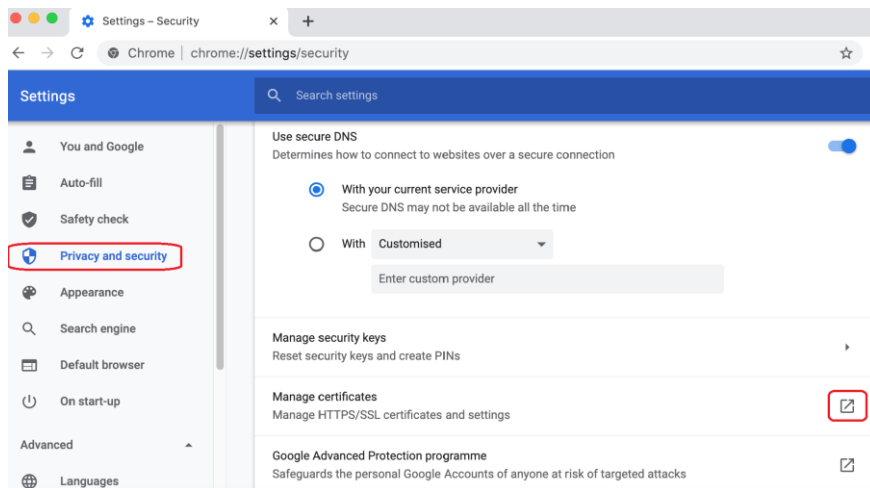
Settings – Security
×
+
Chrome | chrome://settings/security
Settings
Search settings
You and Google
Auto-fill
Safety check
Privacy and security
Appearance
Search engine
Default browser
On start-up
Advanced
Languages
Use secure DNS
Determines how to connect to websites over a secure connection
With your current service provider
Secure DNS may not be available all the time
With
Customised
Enter custom provider
Manage security keys
Reset security keys and create PINs
Manage certificates
Manage HTTPS/SSL certificates and settings
Google Advanced Protection programme
Safeguards the personal Google Accounts of anyone at risk of targeted attacks